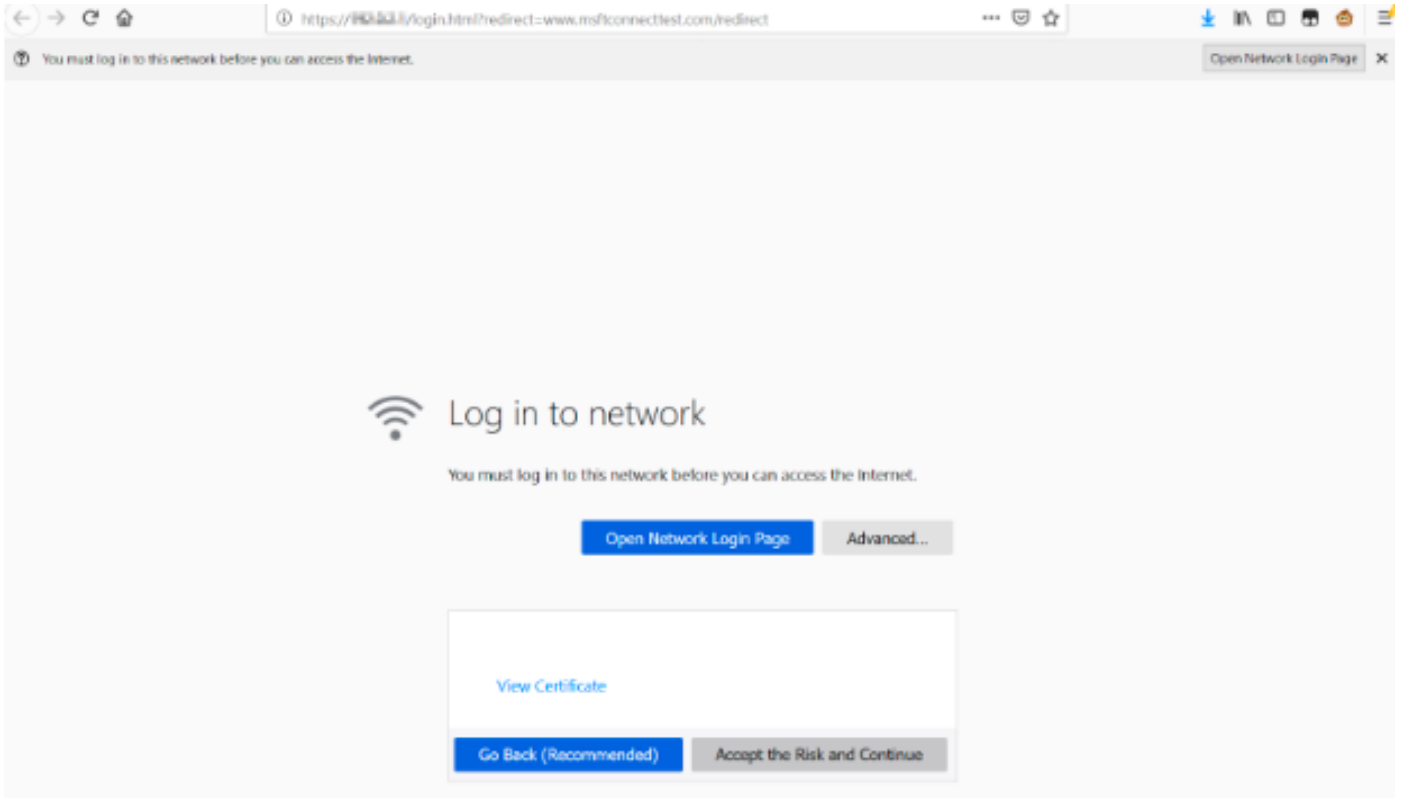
https://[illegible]/login.html?redirect=www.msftconnecttest.com/redirect

You must log in to this network before you can access the Internet.

Open Network Login Page

Log in to network

You must log in to this network before you can access the Internet.

Open Network Login Page

Advanced...

View Certificate

Go Back (Recommended)

Accept the Risk and Continue